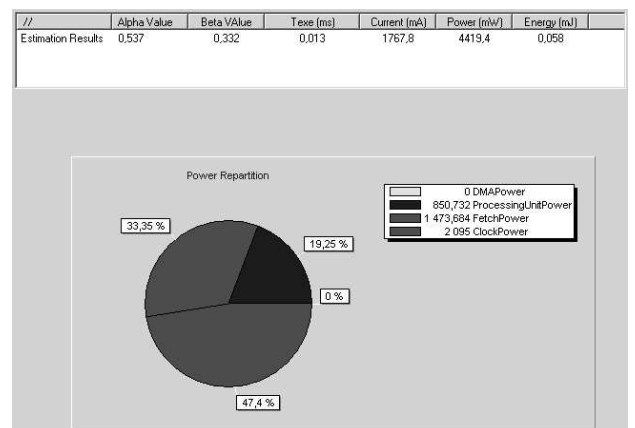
| // | Alpha Value | Beta VAlue | Texe (ms) | Current (mA) | Power (mW) | Energy (mJ) |
|---|---|---|---|---|---|---|
| Estimation Results | 0,537 | 0,332 | 0,013 | 1767,8 | 4419,4 | 0,058 |

Power Repartition

0 DMAPower
850,732 ProcessingUnitPower
1 473,684 FetchPower
2 095 ClockPower

33,35 %
19,25 %
0 %
47,4 %